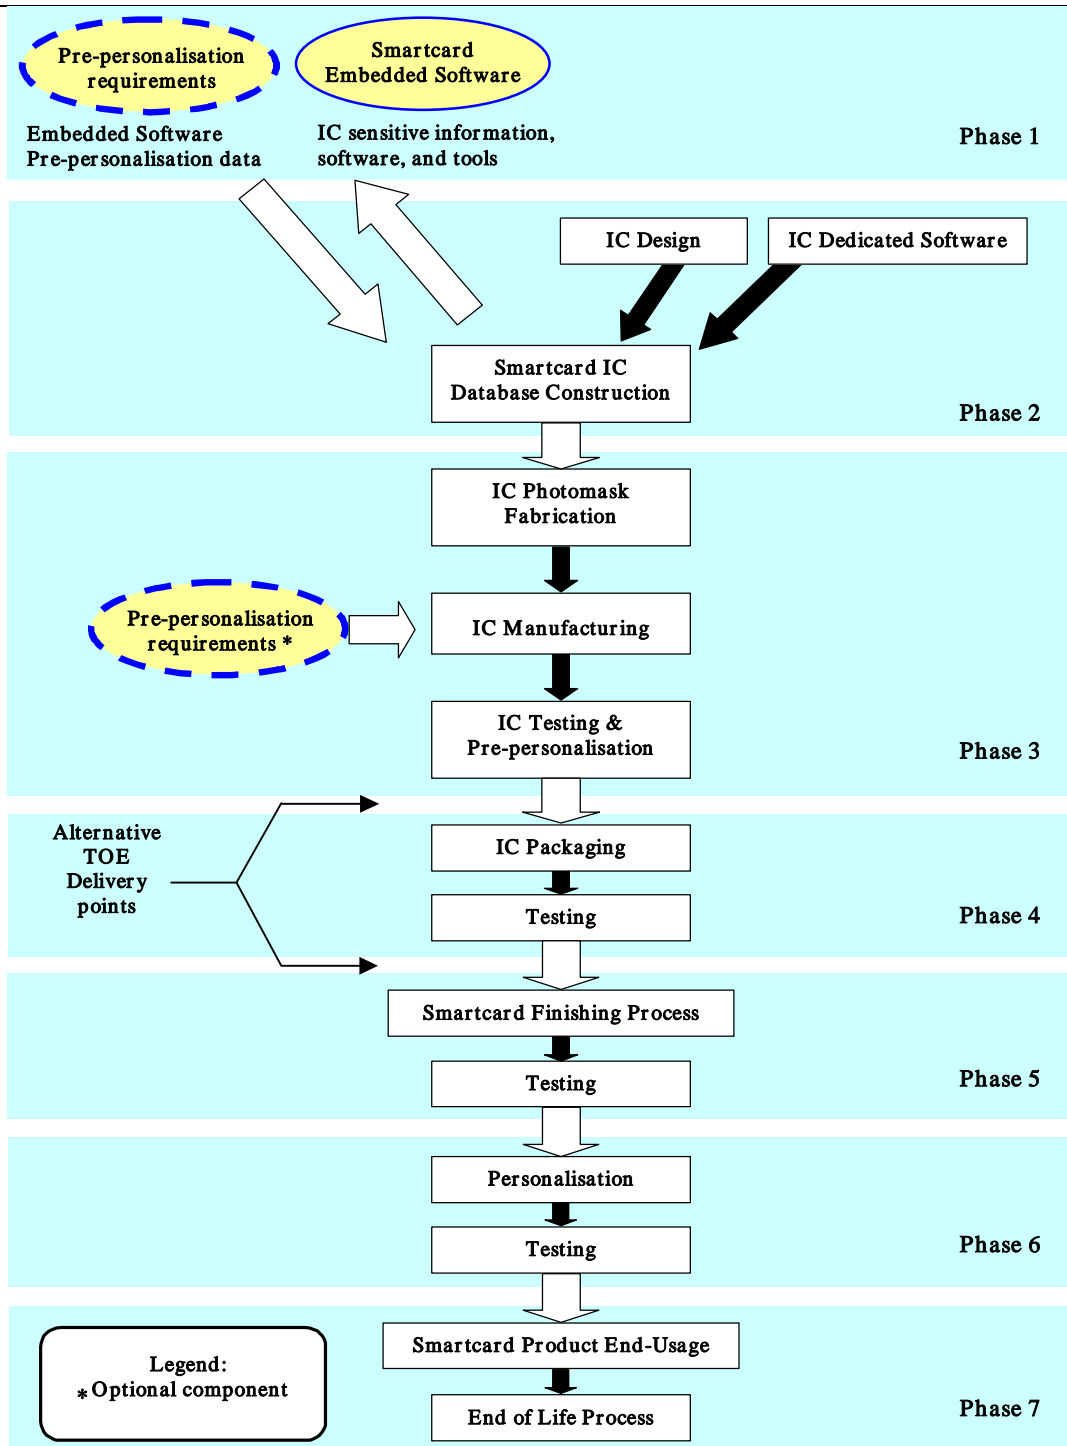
Pre-personalisation requirements

Smartcard Embedded Software

Embedded Software
Pre-personalisation data

IC sensitive information, software, and tools

Phase 1

IC Design

IC Dedicated Software

Smartcard IC Database Construction

Phase 2

IC Photomask Fabrication

Pre-personalisation requirements *

IC Manufacturing

IC Testing & Pre-personalisation

Phase 3

Alternative TOE Delivery points

IC Packaging

Testing

Phase 4

Smartcard Finishing Process

Testing

Phase 5

Personalisation

Testing

Phase 6

Legend:
* Optional component

Smartcard Product End-Usage

End of Life Process

Phase 7